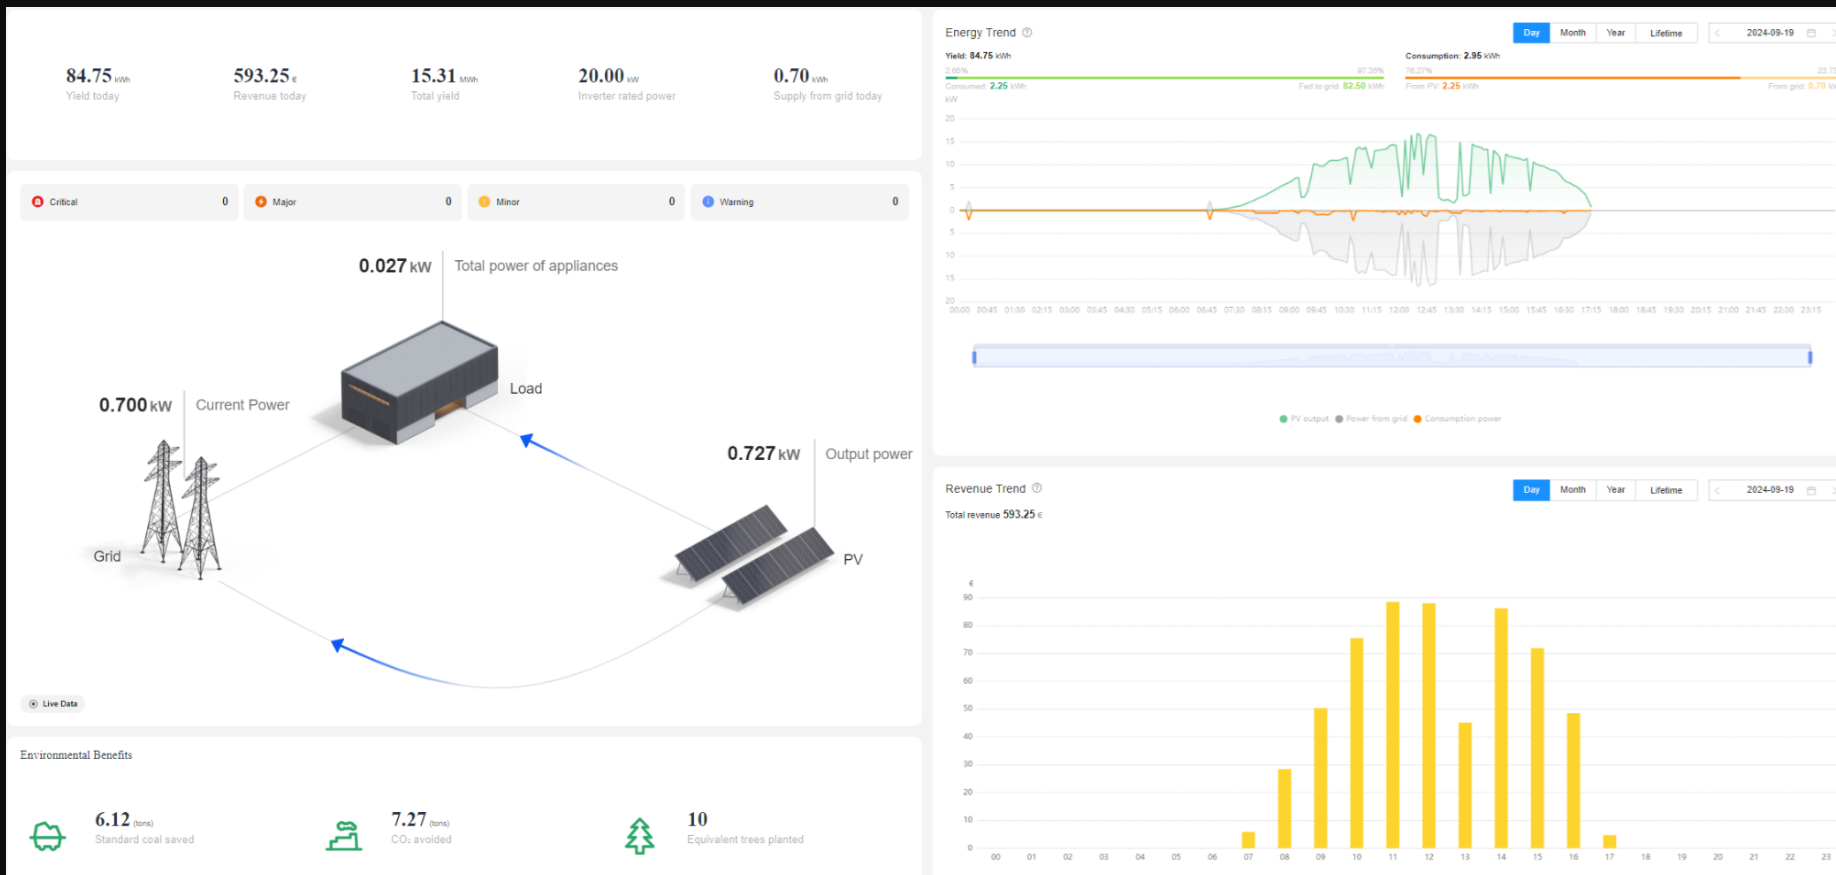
84.75 kWh
Yield today

593.25 €
Revenue today

15.31 MWh
Total yield

20.00 kW
Inverter rated power

0.70 kWh
Supply from grid today

Critical 0
Major 0
Minor 0
Warning 0

0.027 kW Total power of appliances

Load

0.700 kW Current Power

0.727 kW Output power

Grid

PV

Live Data

Environmental Benefits

6.12 (tons)
Standard coal saved

7.27 (tons)
$CO_2$ avoided

10
Equivalent trees planted

Energy Trend

Day Month Year Lifetime 2024-09-19

Yield: 84.75 kWh
2.66% 97.35%
Consumed: 2.25 kWh Fed to grid: 82.50 kWh

Consumption: 2.95 kWh
76.27% 23.7
From PV: 2.25 kWh From grid: 0.70 k

kW
20
15
10
5
0
5
10
15
20
00:00 00:45 01:30 02:15 03:00 03:45 04:30 05:15 06:00 06:45 07:30 08:15 09:00 09:45 10:30 11:15 12:00 12:45 13:30 14:15 15:00 15:45 16:30 17:15 18:00 18:45 19:30 20:15 21:00 21:45 22:30 23:15

PV output Power from grid Consumption power

Revenue Trend

Day Month Year Lifetime 2024-09-19

Total revenue 593.25 €

€
90
80
70
60
50
40
30
20
10
0
00 01 02 03 04 05 06 07 08 09 10 11 12 13 14 15 16 17 18 19 20 21 22 23